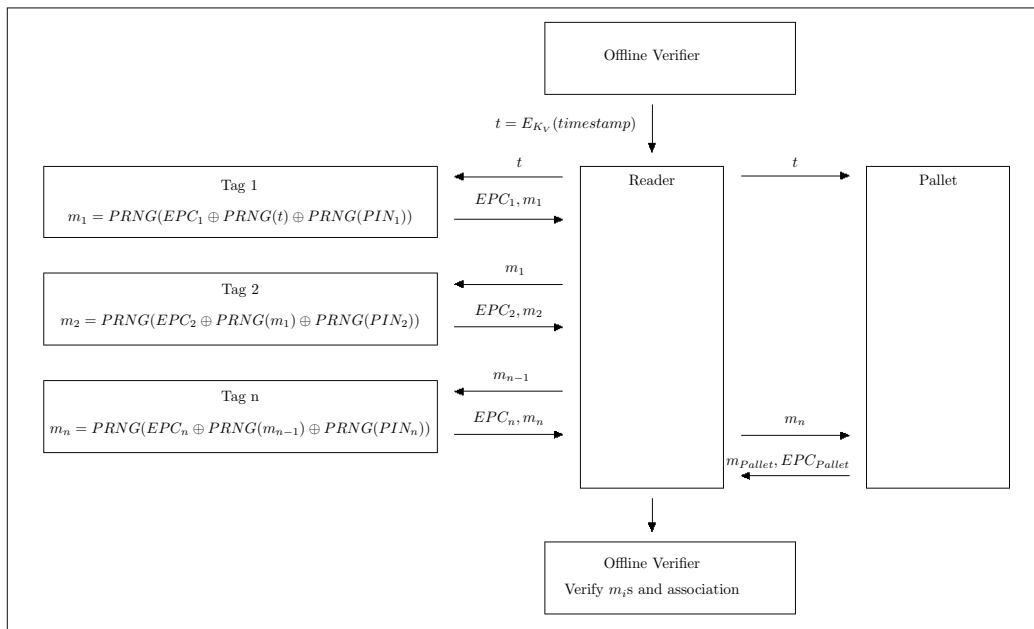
Offline Verifier

$t = E_{K_V}(timestamp)$

$t$

$t$

Tag 1

$m_1 = PRNG(EPC_1 \oplus PRNG(t) \oplus PRNG(PIN_1))$

$EPC_1, m_1$

Reader

Pallet

$m_1$

Tag 2

$m_2 = PRNG(EPC_2 \oplus PRNG(m_1) \oplus PRNG(PIN_2))$

$EPC_2, m_2$

$m_{n-1}$

Tag n

$m_n = PRNG(EPC_n \oplus PRNG(m_{n-1}) \oplus PRNG(PIN_n))$

$EPC_n, m_n$

$m_n$

$m_{Pallet}, EPC_{Pallet}$

Offline Verifier

Verify $m_i$s and association